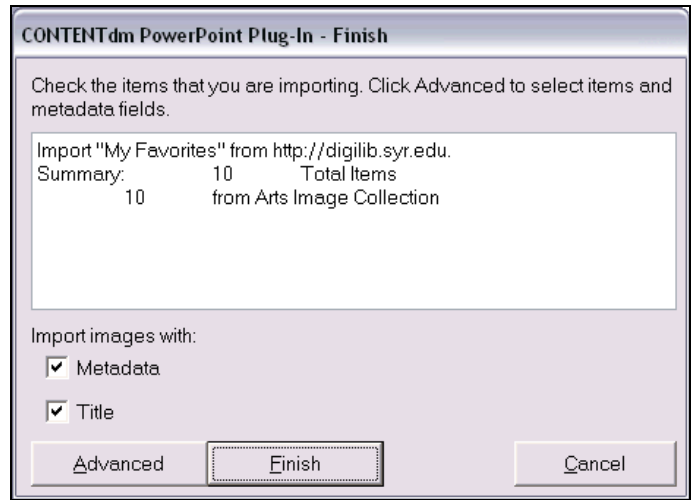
CONTENTdm PowerPoint Plug-In - Finish

Check the items that you are importing. Click Advanced to select items and metadata fields.

Import "My Favorites" from http://digilib.syr.edu.
Summary: 10 Total Items
10 from Arts Image Collection

Import images with:

Metadata

Title

Advanced

Finish

Cancel